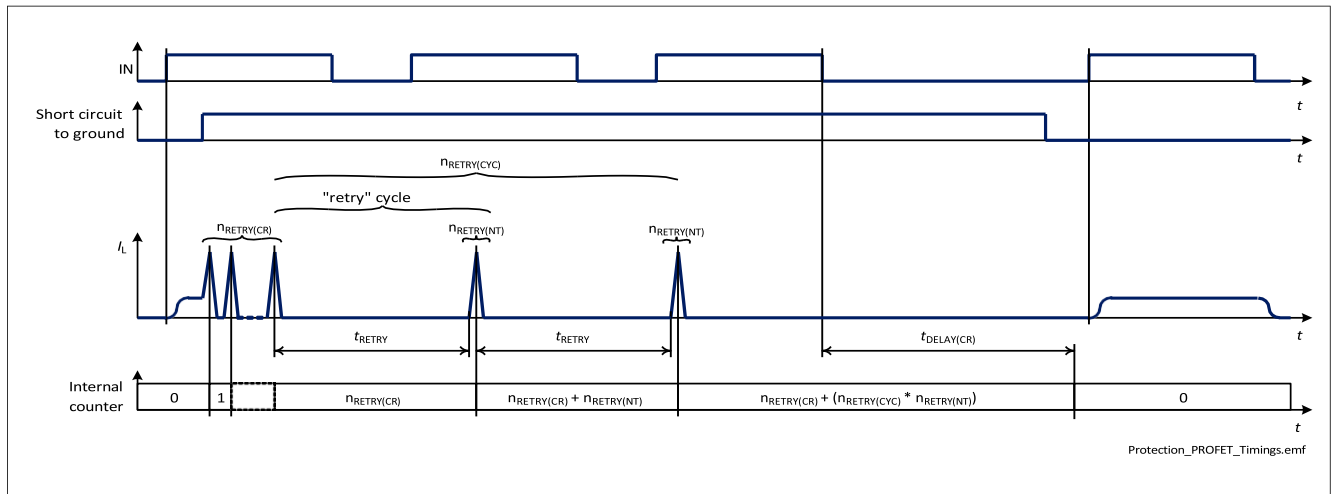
IN

$t$

Short circuit to ground

$t$

$n_{RETRY(CYC)}$

"retry" cycle

$n_{RETRY(CR)}$

$n_{RETRY(NT)}$

$n_{RETRY(NT)}$

$I_L$

$t$

$t_{RETRY}$

$t_{RETRY}$

$t_{DELAY(CR)}$

Internal counter

0

1

$n_{RETRY(CR)}$

$n_{RETRY(CR)} + n_{RETRY(NT)}$

$n_{RETRY(CR)} + (n_{RETRY(CYC)} * n_{RETRY(NT)})$

0

$t$

Protection_PROFET_Timings.emf